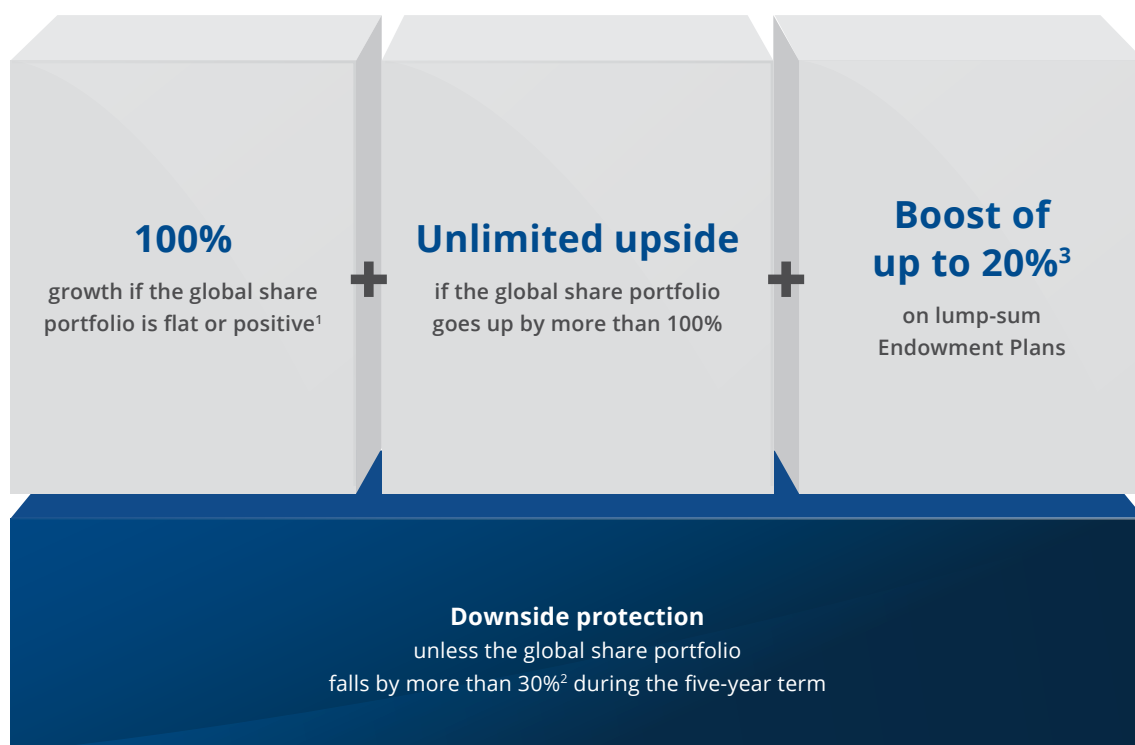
100%

growth if the global share portfolio is flat or positive$^1$

+

Unlimited upside

if the global share portfolio goes up by more than 100%

+

Boost of up to 20%$^3$

on lump-sum Endowment Plans

Downside protection

unless the global share portfolio falls by more than 30%$^2$ during the five-year term